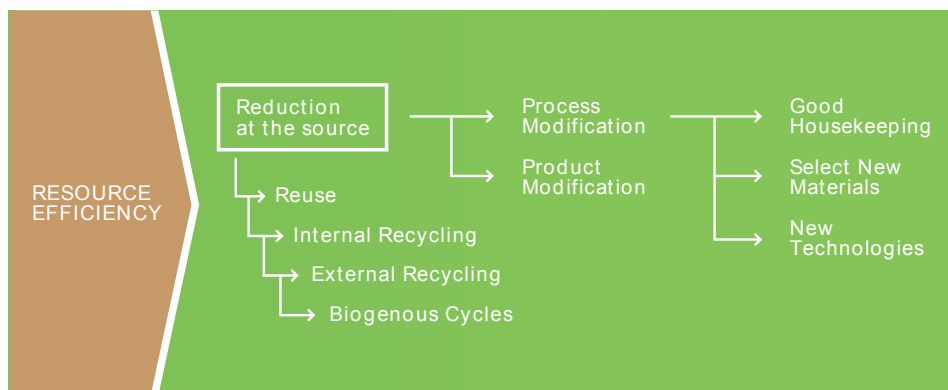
RESOURCE EFFICIENCY

Reduction at the source

Process Modification

Product Modification

Good Housekeeping

Select New Materials

New Technologies

Reuse

Internal Recycling

External Recycling

Biogenous Cycles